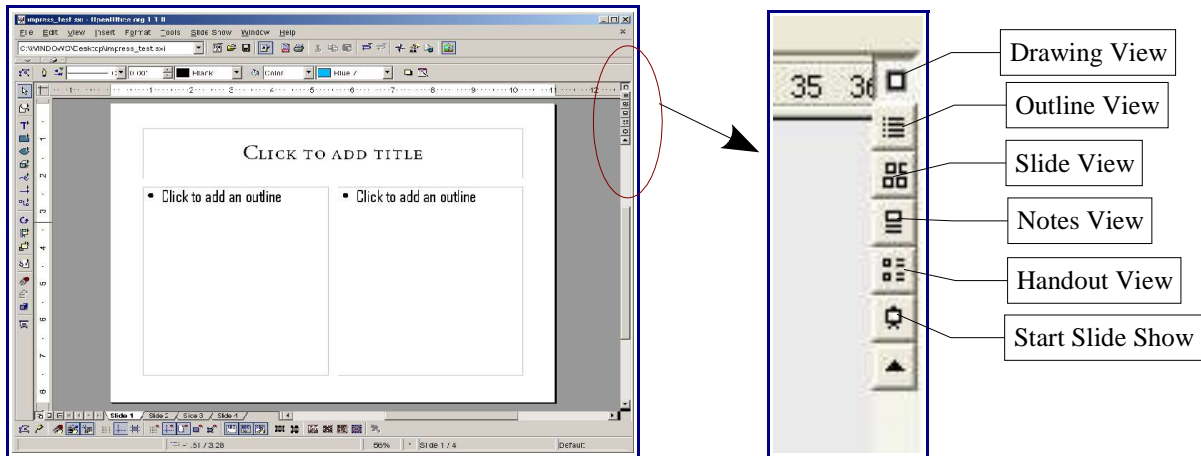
impress_test.sxi - OpenOffice.org 1.1.0

File Edit View Insert Format Tools Slide Show Window Help

C:\WINDOWS\Desktop\impress_test.sxi

0.00" Black Color Blue 7

Click to add title

• Click to add an outline

• Click to add an outline

Slide 1 Slide 2 Slide 3 Slide 4

-.51 / 3.28 56% Slide 1 / 4 Default

35 36

Drawing View

Outline View

Slide View

Notes View

Handout View

Start Slide Show